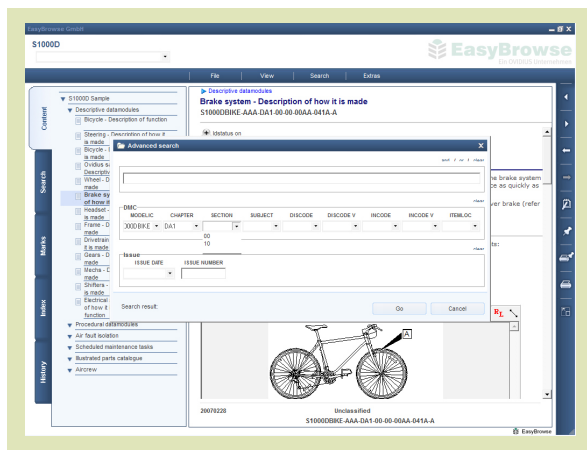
EasyBrowse GmbH

S1000D

EasyBrowse
Ein ORBUS Unternehmen

File View Search Extras

Content
Search
Marks
Index
History

S1000D Sample
Descriptive datamodules
Bicycle - Description of function
Steering - Description of how it is made
Bicycle - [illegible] is made
Ovidus su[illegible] Descripti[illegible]
Wheel - D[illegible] made
Brake sy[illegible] of how it
Headset - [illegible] is made
Frame - D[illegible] made
Drivetrain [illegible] it is made
Gears - D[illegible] made
Mecha - D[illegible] made
Shifters - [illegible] is made
Electrical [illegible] of how it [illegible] function
Procedural datamodules
Air fault isolation
Scheduled maintenance tasks
Illustrated parts catalogue
Aircrew

Descriptive datamodules
Brake system - Description of how it is made
S1000DBIKE-AAA-DA1-00-00-00AA-041A-A

Idstatus on

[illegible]e brake system
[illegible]ce as quickly as
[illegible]ver brake (refer

Advanced search
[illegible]

Clear

DMC
MODELIC CHAPTER SECTION SUBJECT DISCODE DISCODE V INCODE INCODE V ITEMLOC
S1000DBIKE DA1
00
10
Clear

Issue
ISSUE DATE ISSUE NUMBER

Search result:
Go Cancel

A

20070228
Unclassified
S1000DBIKE-AAA-DA1-00-00-00AA-041A-A

EasyBrowse